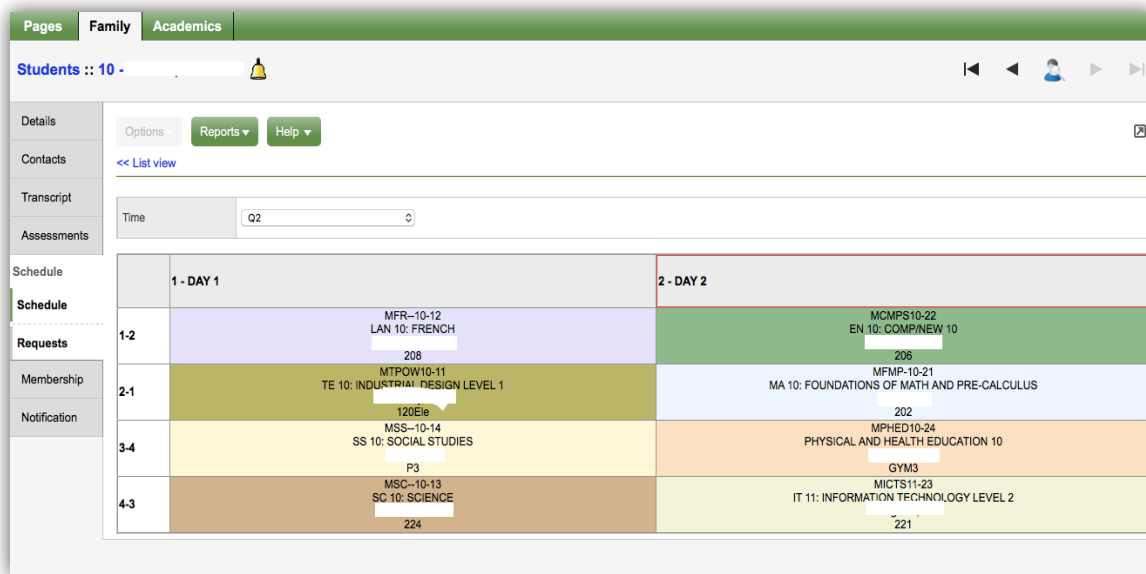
Pages Family Academics

Students :: 10 -

Details
Contacts
Transcript
Assessments
Schedule
Schedule
Requests
Membership
Notification

Options Reports ▾ Help ▾

<< List view

Time Q2

| | 1 - DAY 1 | 2 - DAY 2 |
|---|---|---|
| 1-2 | MFR--10-12 LAN 10: FRENCH 208 | MCMPS10-22 EN 10: COMP/NEW 10 206 |
| 2-1 | MTPOW10-11 TE 10: INDUSTRIAL DESIGN LEVEL 1 120Ele | MFMP-10-21 MA 10: FOUNDATIONS OF MATH AND PRE-CALCULUS 202 |
| 3-4 | MSS--10-14 SS 10: SOCIAL STUDIES P3 | MPHED10-24 PHYSICAL AND HEALTH EDUCATION 10 GYM3 |
| 4-3 | MSC--10-13 SC 10: SCIENCE 224 | MICTS11-23 IT 11: INFORMATION TECHNOLOGY LEVEL 2 221 |